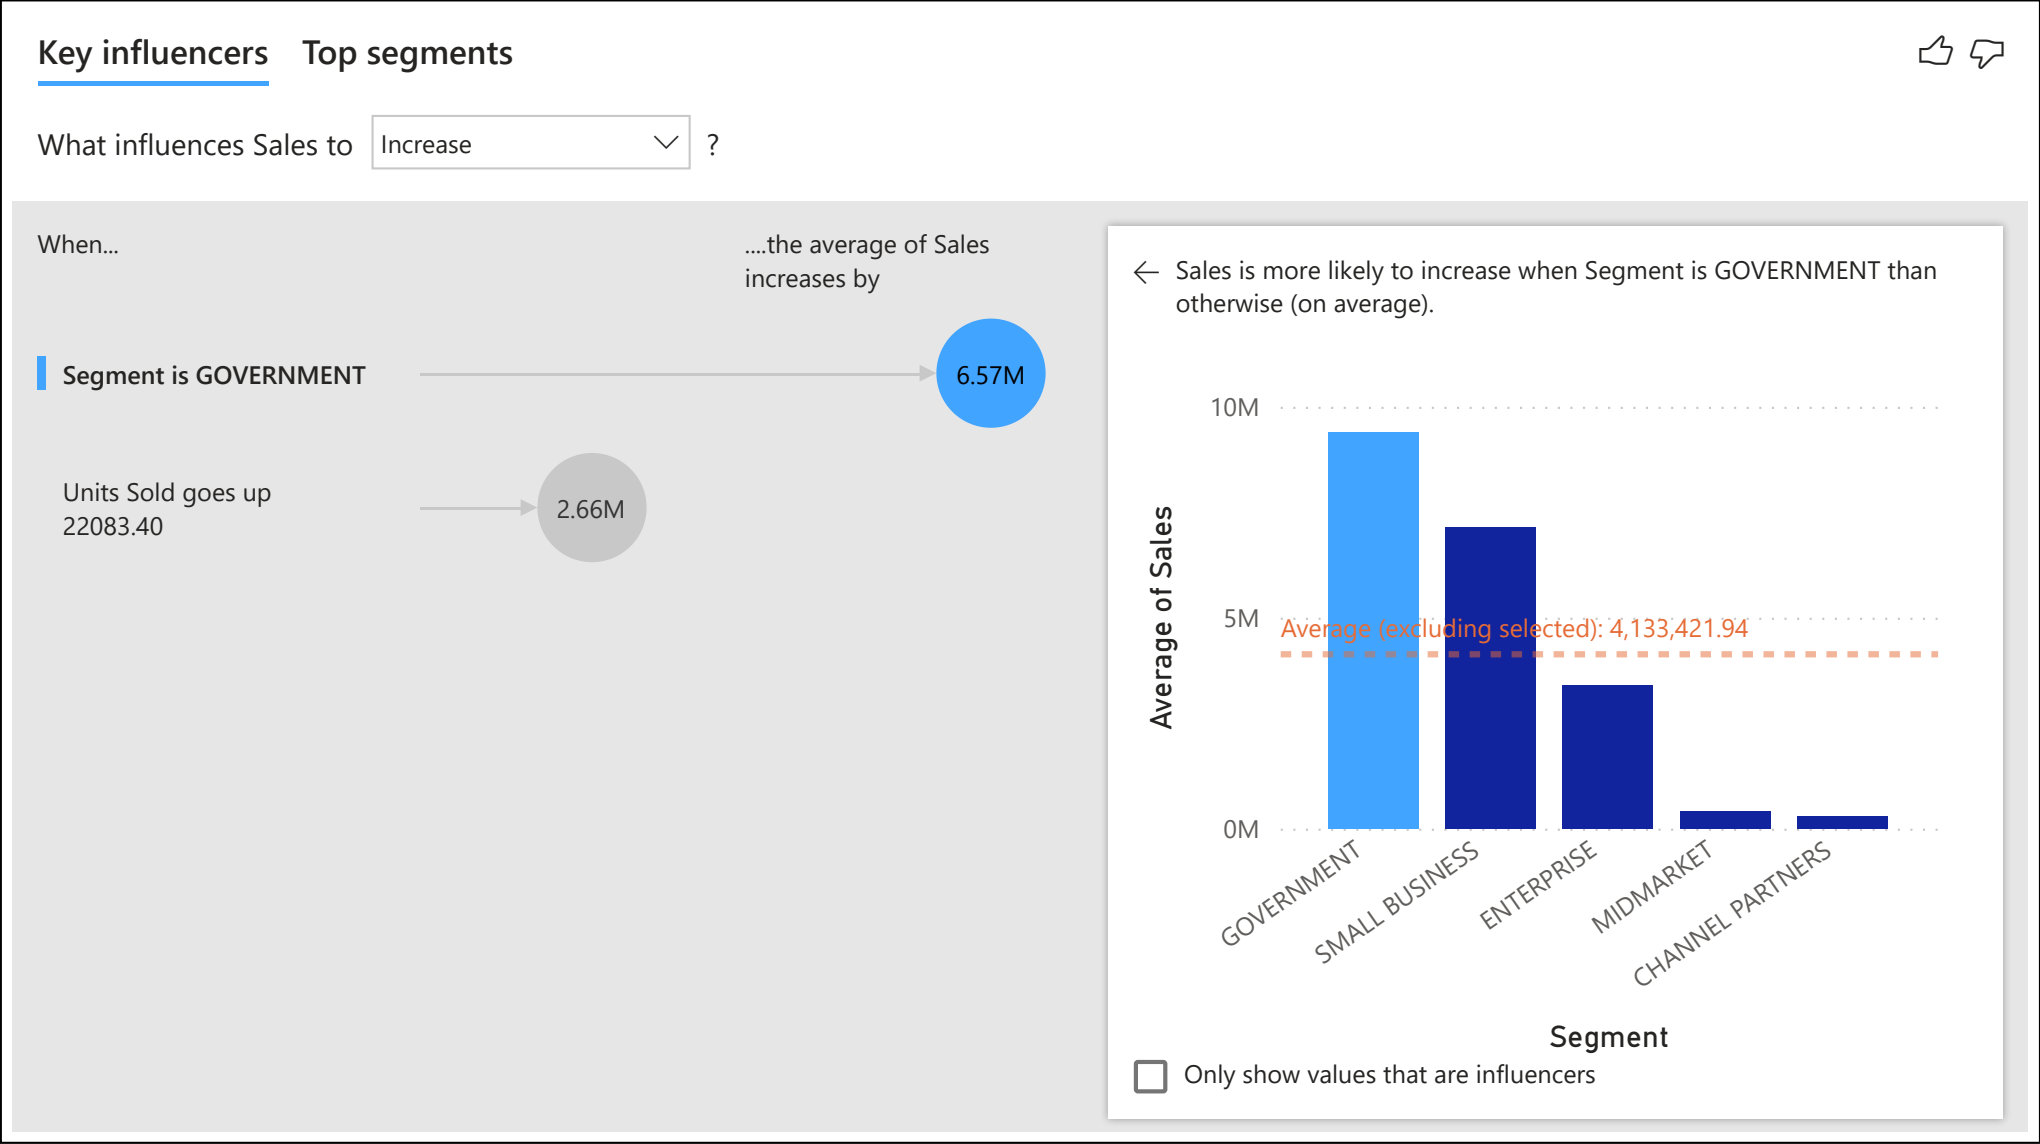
Key influencers Top segments

What influences Sales to Increase ?

When...

....the average of Sales increases by

Segment is GOVERNMENT 6.57M

Units Sold goes up 22083.40 2.66M

Sales is more likely to increase when Segment is GOVERNMENT than otherwise (on average).

10M
5M
0M

Average of Sales

Average (excluding selected): 4,133,421.94

GOVERNMENT
SMALL BUSINESS
ENTERPRISE
MIDMARKET
CHANNEL PARTNERS

Segment

Only show values that are influencers